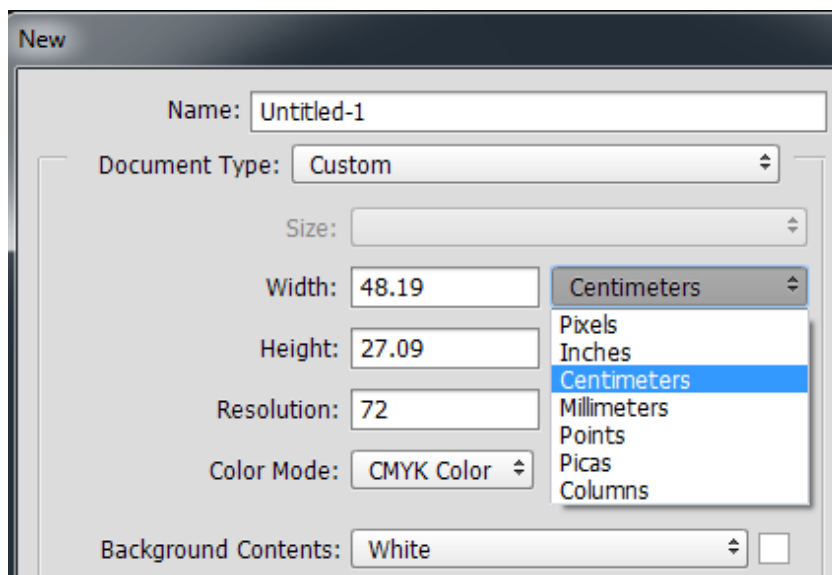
New

Name: Untitled-1

Document Type: Custom

Size:

Width: 48.19 Centimeters

Height: 27.09

Resolution: 72

Color Mode: CMYK Color

Pixels
Inches
Centimeters
Millimeters
Points
Picas
Columns

Background Contents: White